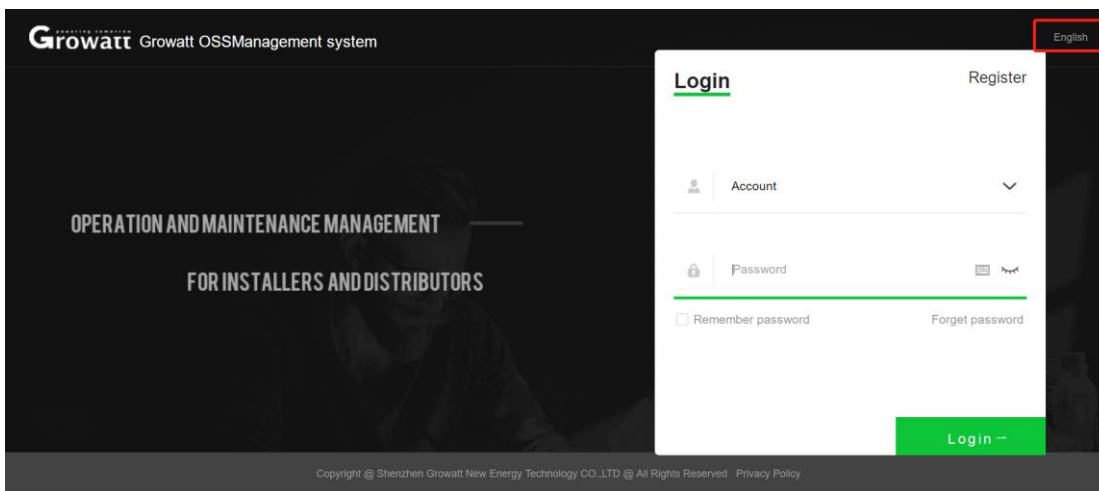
Growatt powering tomorrow Growatt OSSManagement system

English

Login

Register

Account

Password

Remember password

Forget password

Login →

OPERATION AND MAINTENANCE MANAGEMENT

FOR INSTALLERS AND DISTRIBUTORS

Copyright @ Shenzhen Growatt New Energy Technology CO.,LTD @ All Rights Reserved Privacy Policy